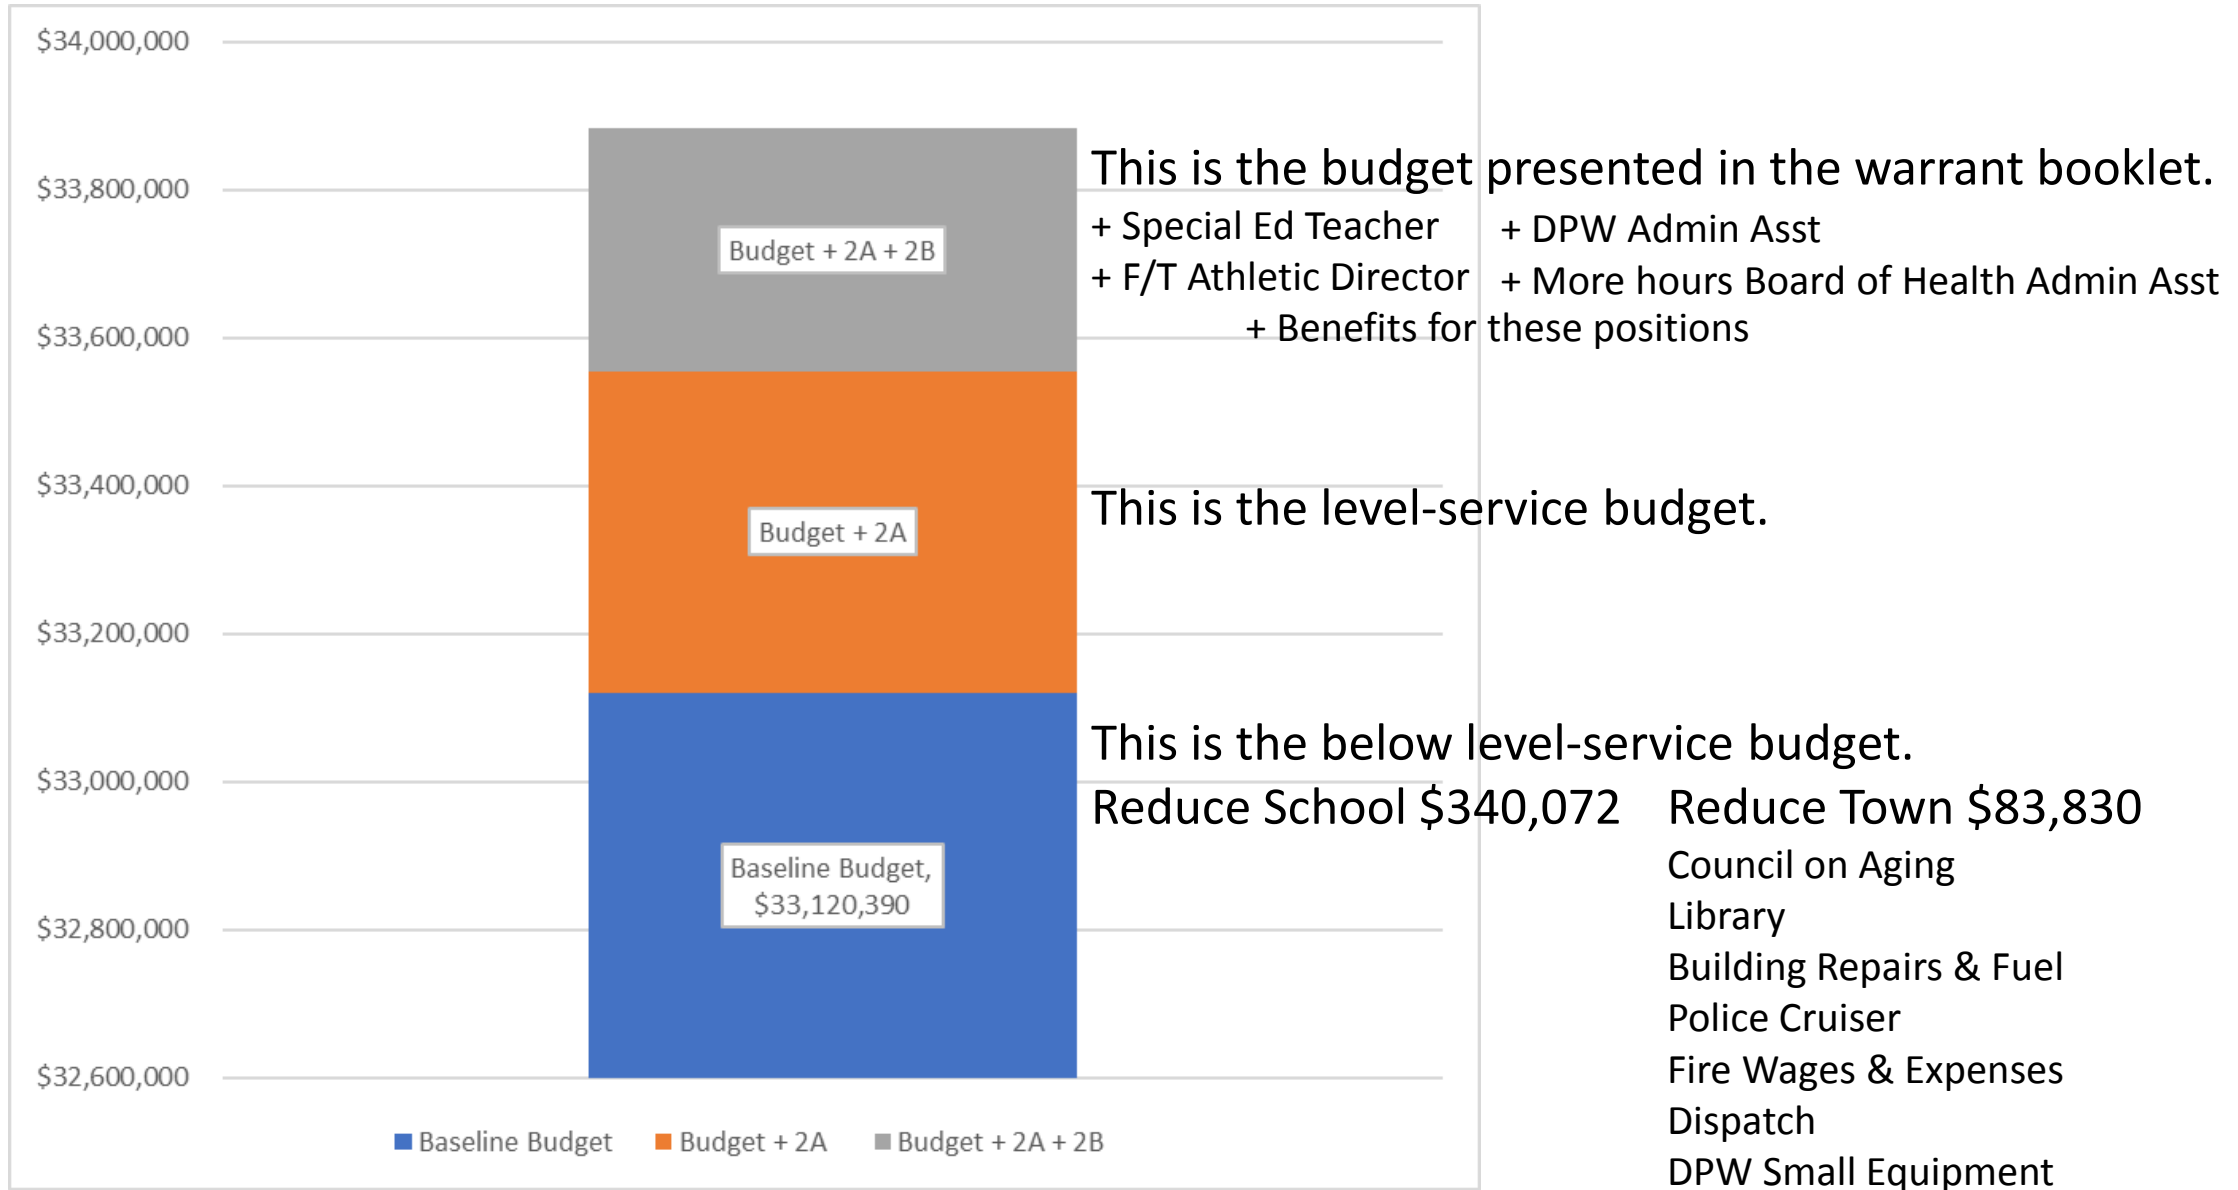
$34,000,000
$33,800,000
$33,600,000
$33,400,000
$33,200,000
$33,000,000
$32,800,000
$32,600,000

Budget + 2A + 2B

Budget + 2A

Baseline Budget, $33,120,390

Baseline Budget  Budget + 2A  Budget + 2A + 2B

This is the budget presented in the warrant booklet.
+ Special Ed Teacher
+ F/T Athletic Director
+ DPW Admin Asst
+ More hours Board of Health Admin Asst
+ Benefits for these positions

This is the level-service budget.

This is the below level-service budget.
Reduce School $340,072
Reduce Town $83,830
Council on Aging
Library
Building Repairs & Fuel
Police Cruiser
Fire Wages & Expenses
Dispatch
DPW Small Equipment